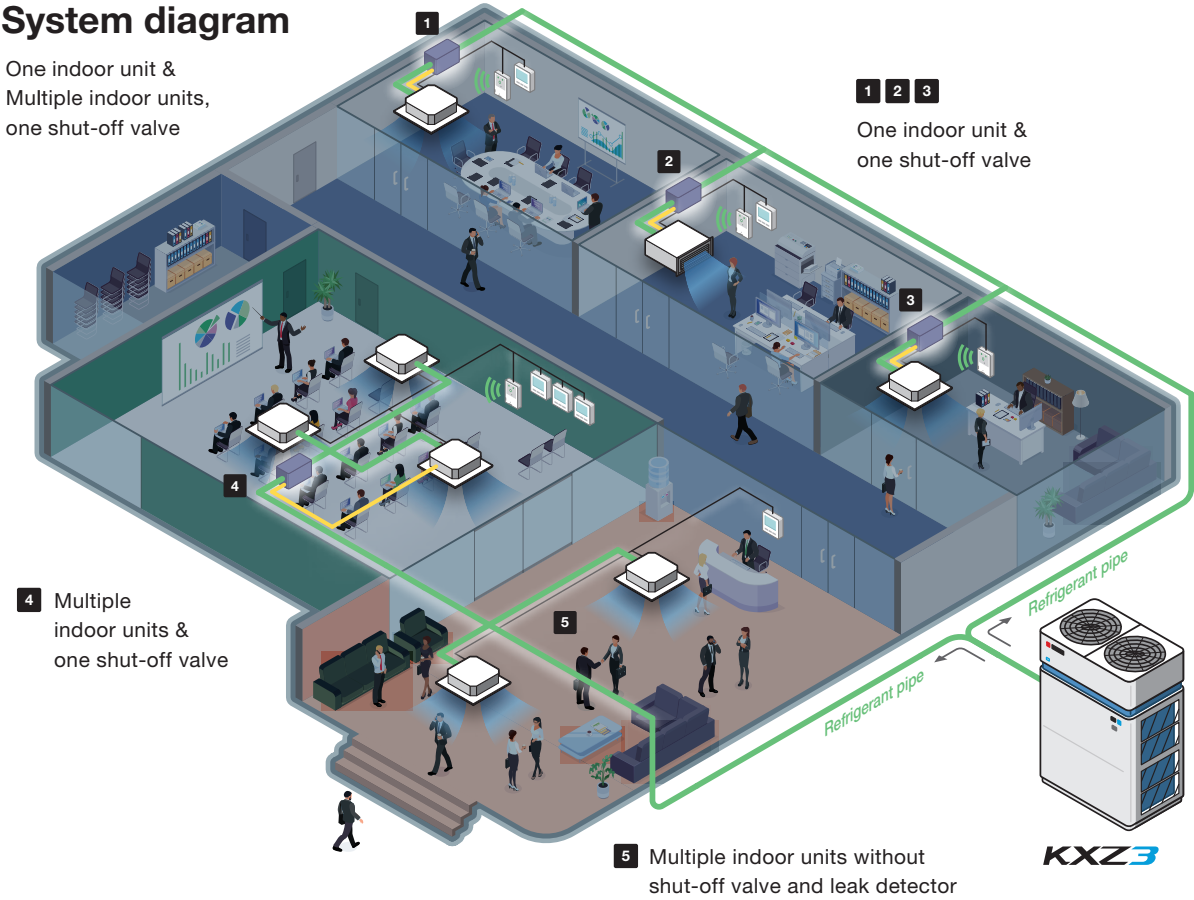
System diagram

One indoor unit & Multiple indoor units, one shut-off valve

1

1 2 3

One indoor unit & one shut-off valve

2

3

4

5

4 Multiple indoor units & one shut-off valve

Refrigerant pipe

Refrigerant pipe

5 Multiple indoor units without shut-off valve and leak detector

KXZ3